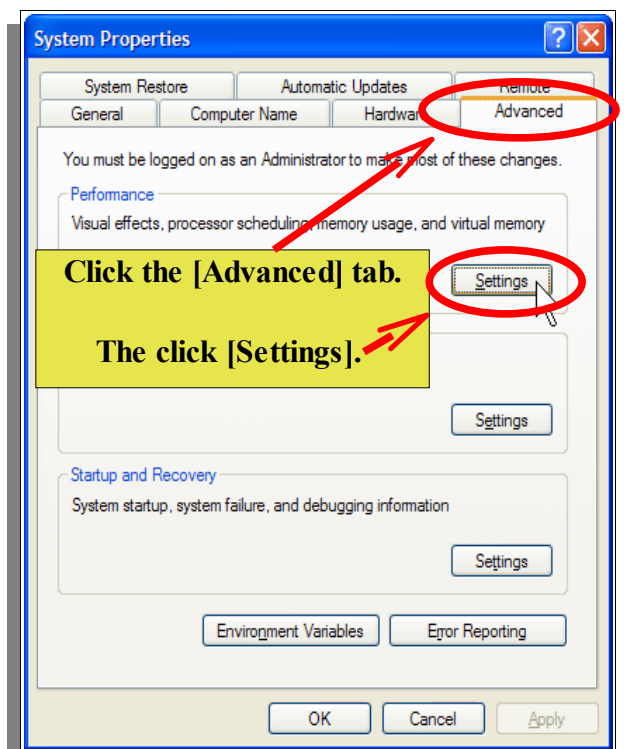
System Properties

System Restore
Automatic Updates
Remote
General
Computer Name
Hardwa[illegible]
Advanced

You must be logged on as an Administrator to make most of these changes.

Performance
Visual effects, processor scheduling, memory usage, and virtual memory

Click the [Advanced] tab.

The click [Settings].

Settings

Settings

Startup and Recovery
System startup, system failure, and debugging information

Settings

Environment Variables
Error Reporting

OK
Cancel
Apply